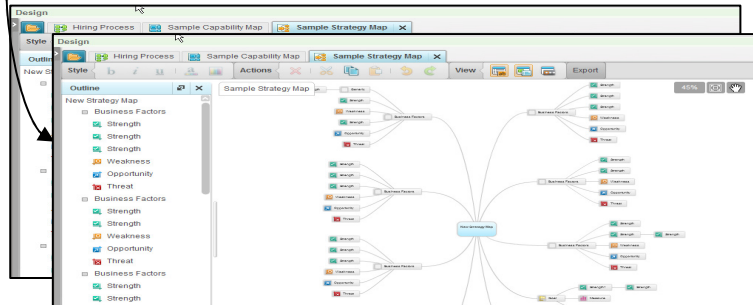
Design

Hiring Process | Sample Capability Map | Sample Strategy Map ✕

Style | Outline | New S

Design

Hiring Process | Sample Capability Map | Sample Strategy Map ✕

Style | Actions | View | Export

Outline

Sample Strategy Map

45%

New Strategy Map
Business Factors
Strength
Strength
Strength
Weakness
Opportunity
Threat
Business Factors
Strength
Strength
Weakness
Opportunity
Threat
Business Factors
Strength
Strength

Generic
Strength
Strength
Weakness
Strength
Opportunity
Threat
Business Factors
Business Factors
Strength
Strength
Strength
Opportunity
Threat
Strength
Strength
Strength
Weakness
Opportunity
Threat
Business Factors
Business Factors
Strength
Strength
Weakness
Opportunity
Threat
New Strategy Map
Strength
Strength
Strength
Strength
Weakness
Opportunity
Threat
Business Factors
Business Factors
Strength
Strength
Strength
Weakness
Opportunity
Threat
Strength
Strength
Strength
Weakness
Opportunity
Threat
Business Factors
Strength
Strength
Weakness